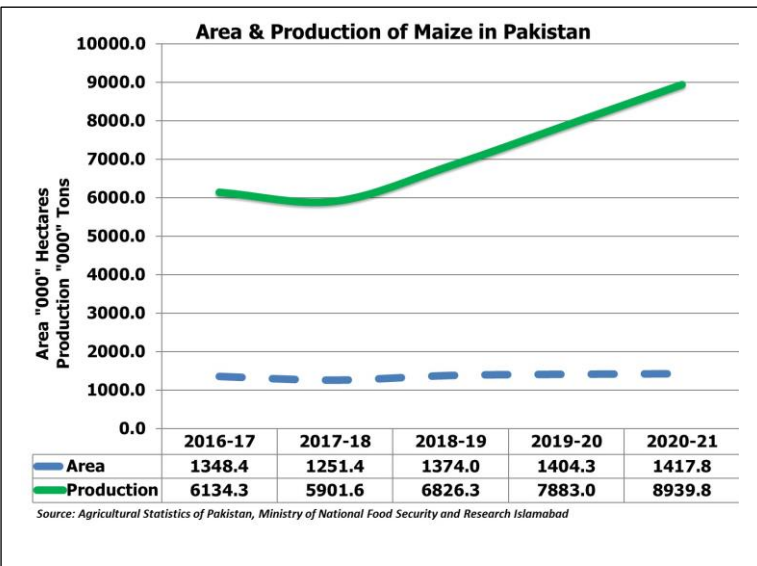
Area & Production of Maize in Pakistan

Area "000" Hectares
Production "000" Tons

10000.0
9000.0
8000.0
7000.0
6000.0
5000.0
4000.0
3000.0
2000.0
1000.0
0.0

| | 2016-17 | 2017-18 | 2018-19 | 2019-20 | 2020-21 |
|---|---|---|---|---|---|
| Area | 1348.4 | 1251.4 | 1374.0 | 1404.3 | 1417.8 |
| Production | 6134.3 | 5901.6 | 6826.3 | 7883.0 | 8939.8 |

Source: Agricultural Statistics of Pakistan, Ministry of National Food Security and Research Islamabad